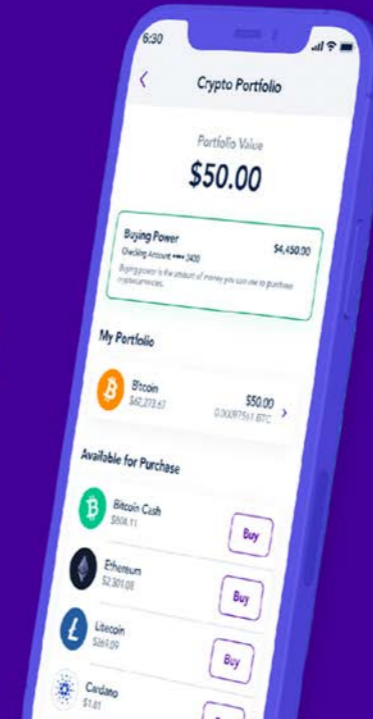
6:30

<

Crypto Portfolio

Portfolio Value

$50.00

Buying Power

Checking Account •••• 3400

$4,450.00

Buying power is the amount of money you can use to purchase cryptocurrencies.

My Portfolio

Bitcoin

$62,273.67

$50.00

0.00097561 BTC

>

Available for Purchase

Bitcoin Cash

$508.11

Buy

Ethereum

$2,301.08

Buy

Litecoin

$269.09

Buy

Cardano

$1.61